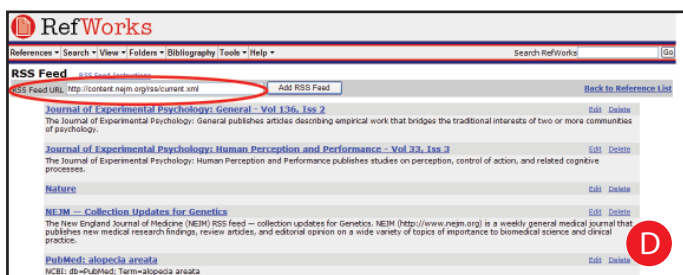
RefWorks

References ▾ Search ▾ View ▾ Folders ▾ Bibliography Tools ▾ Help ▾

Search RefWorks Go

RSS Feed RSS Feed Instructions

RSS Feed URL http://content.nejm.org/rss/current.xml Add RSS Feed

Back to Reference List

Journal of Experimental Psychology: General - Vol 136, Iss 2

Edit Delete

The Journal of Experimental Psychology: General publishes articles describing empirical work that bridges the traditional interests of two or more communities of psychology.

Journal of Experimental Psychology: Human Perception and Performance - Vol 33, Iss 3

Edit Delete

The Journal of Experimental Psychology: Human Perception and Performance publishes studies on perception, control of action, and related cognitive processes.

Nature

Edit Delete

NEJM -- Collection Updates for Genetics

Edit Delete

The New England Journal of Medicine (NEJM) RSS feed -- collection updates for Genetics. NEJM (http://www.nejm.org) is a weekly general medical journal that publishes new medical research findings, review articles, and editorial opinion on a wide variety of topics of importance to biomedical science and clinical practice.

PubMed: alopecia areata

Edit Delete

NCBI: db=PubMed; Term=alopecia areata

D